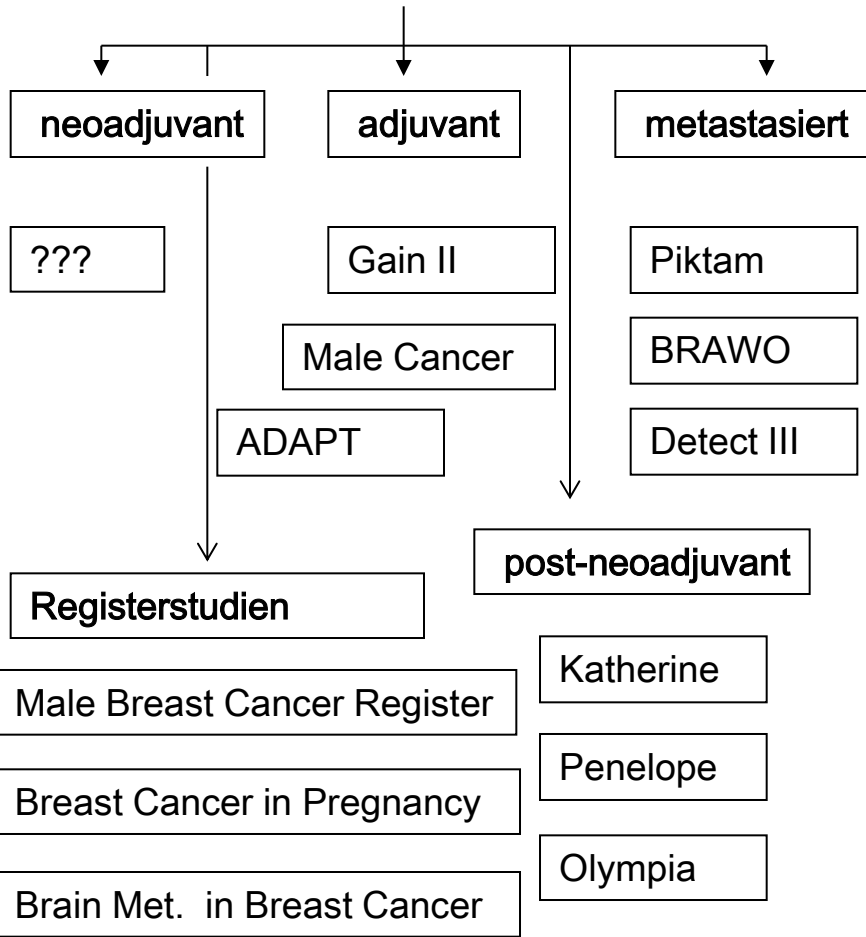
neoadjuvant

adjuvant

metastasiert

???

Gain II

Male Cancer

ADAPT

Piktam

BRAWO

Detect III

post-neoadjuvant

Registerstudien

Male Breast Cancer Register

Breast Cancer in Pregnancy

Brain Met. in Breast Cancer

Katherine

Penelope

Olympia